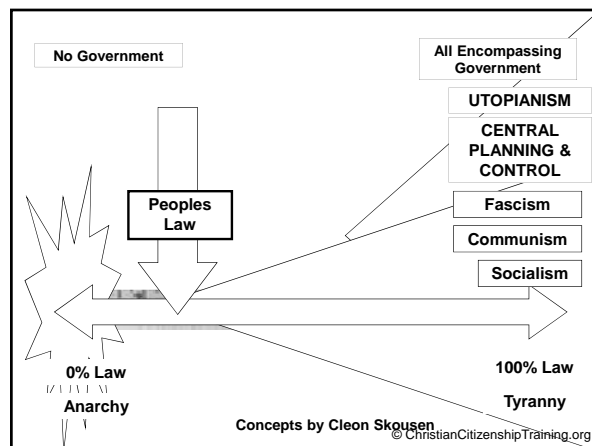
No Government

All Encompassing Government

UTOPIANISM

CENTRAL PLANNING & CONTROL

Peoples Law

Fascism

Communism

Socialism

0% Law

Anarchy

100% Law

Tyranny

Concepts by Cleon Skousen

© ChristianCitizenshipTraining.org